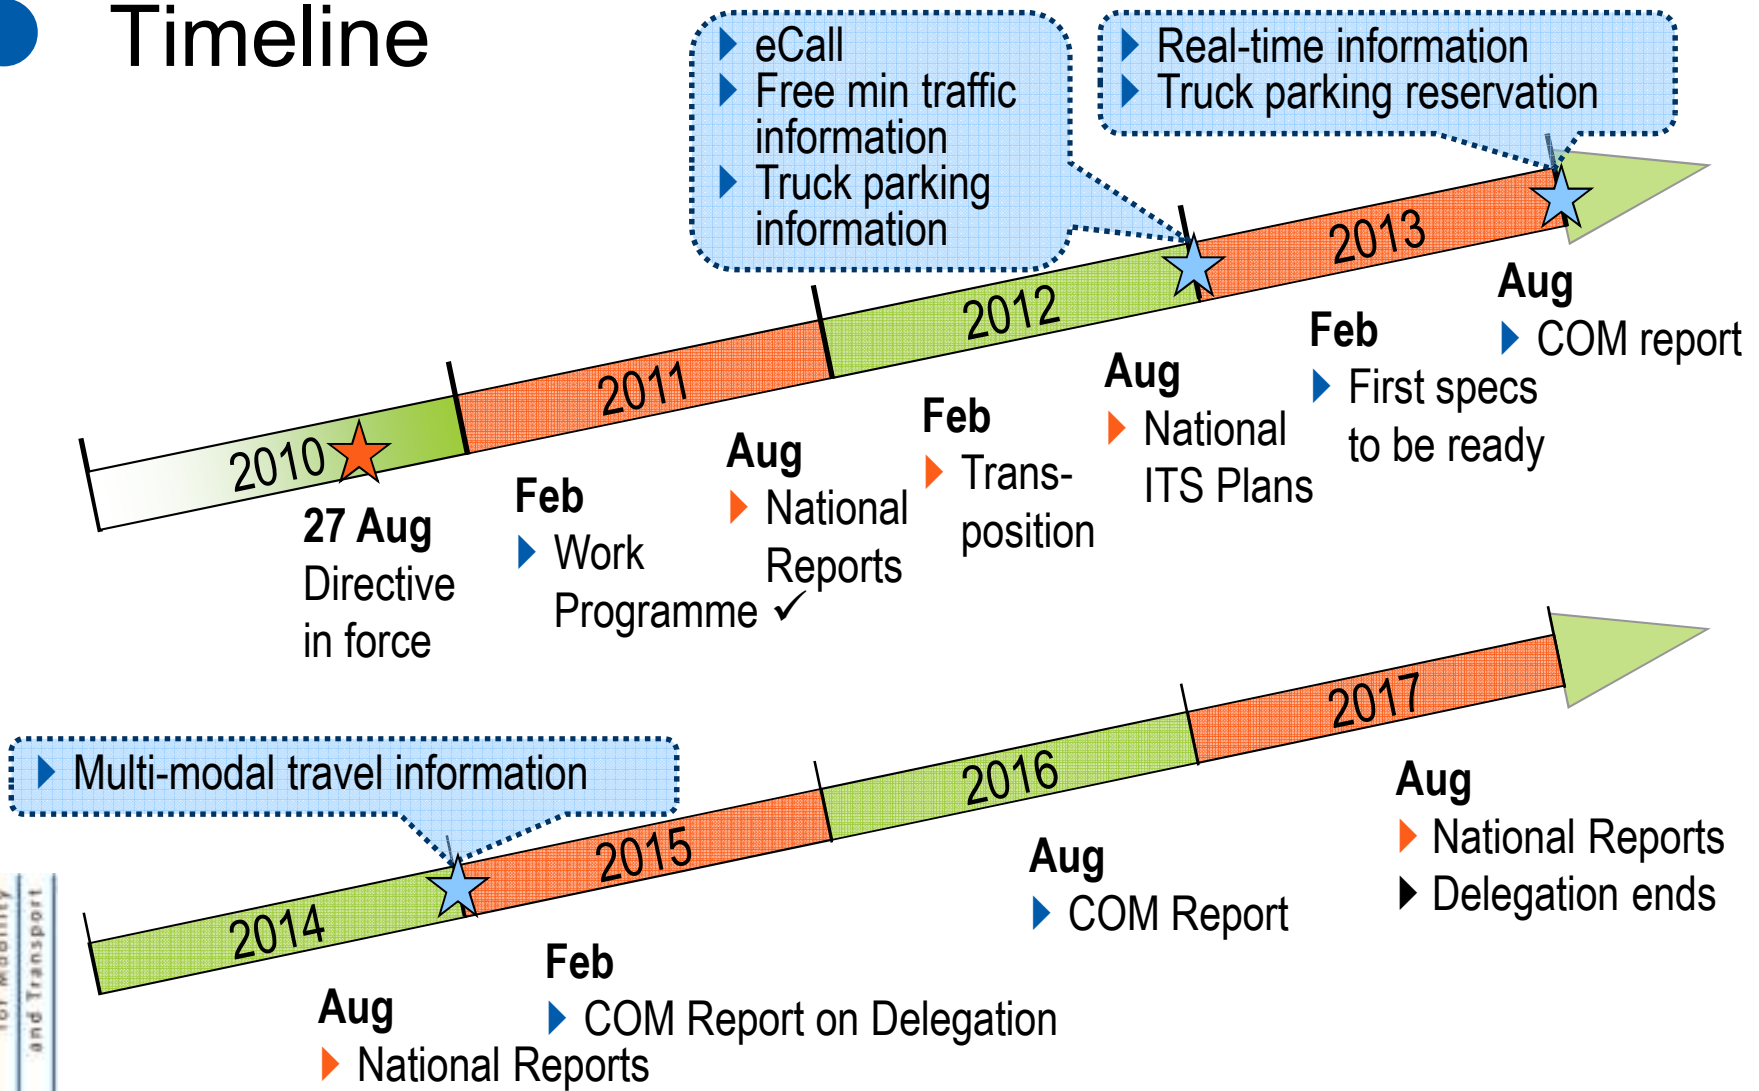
Timeline

eCall
Free min traffic information
Truck parking information

Real-time information
Truck parking reservation

2010
2011
2012
2013

27 Aug
Directive in force

Feb
Work Programme ✓

Aug
National Reports

Feb
Trans-position

Aug
National ITS Plans

Feb
First specs to be ready

Aug
COM report

Multi-modal travel information

2014
2015
2016
2017

Aug
National Reports

Feb
COM Report on Delegation

Aug
COM Report

Aug
National Reports
Delegation ends

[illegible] and Transport